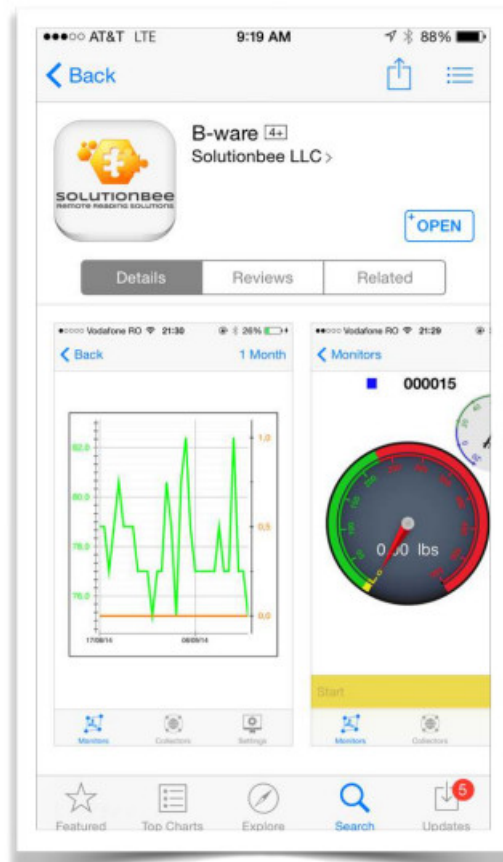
●●●○○ AT&T LTE 9:19 AM 88%

Back

B-ware 4+
Solutionbee LLC >

SOLUTIONBEE
REMOTE READING SOLUTIONS

OPEN

Details | Reviews | Related

●○○○○ Vodafone RO 21:30 26%

Back 1 Month

82.0
80.0
78.0
76.0

1.0
0.5
0.0

17/09/14 08/09/14

Monitors Collectors Settings

●●○○○ Vodafone RO 21:29

Monitors

000015

0.00 lbs

Start

Monitors Collectors

Featured Top Charts Explore Search Updates 5